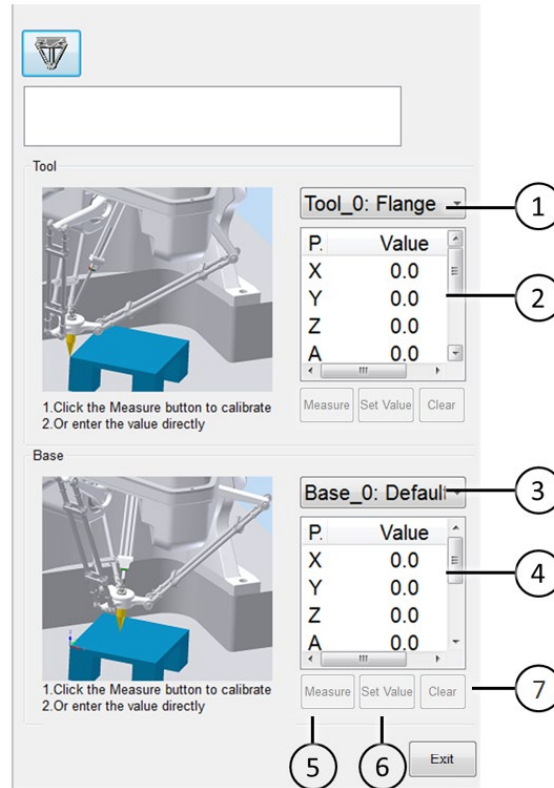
Tool

Tool_0: Flange

| P. | Value |
|---|---|
| X | 0.0 |
| Y | 0.0 |
| Z | 0.0 |
| A | 0.0 |

Measure Set Value Clear

1.Click the Measure button to calibrate
2.Or enter the value directly

1
2

Base

Base_0: Defaul

| P. | Value |
|---|---|
| X | 0.0 |
| Y | 0.0 |
| Z | 0.0 |
| A | 0.0 |

1.Click the Measure button to calibrate
2.Or enter the value directly

Measure Set Value Clear

3
4
7
5
6

Exit